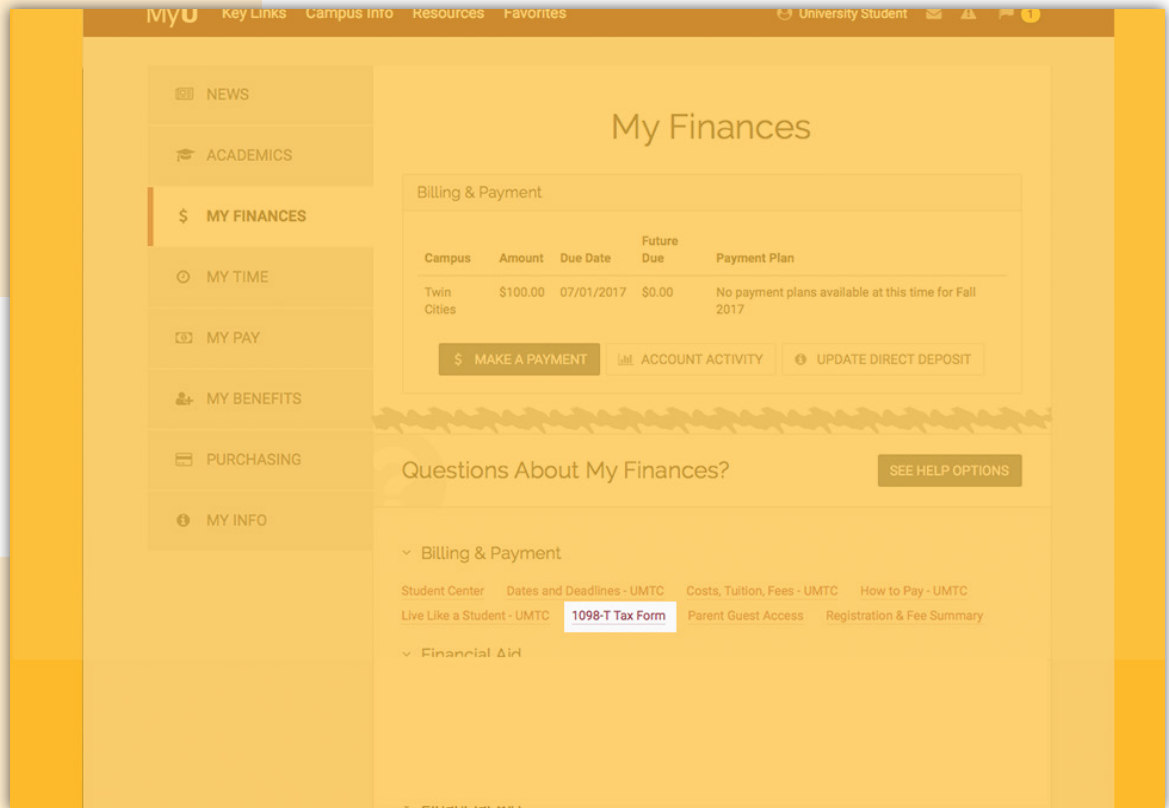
MyU Key Links Campus Info Resources Favorites

University Student 1

NEWS
ACADEMICS
$ MY FINANCES
MY TIME
MY PAY
MY BENEFITS
PURCHASING
MY INFO

My Finances

Billing & Payment

| Campus | Amount | Due Date | Future Due | Payment Plan |
|---|---|---|---|---|
| Twin Cities | \$100.00 | 07/01/2017 | \$0.00 | No payment plans available at this time for Fall 2017 |

$ MAKE A PAYMENT ACCOUNT ACTIVITY UPDATE DIRECT DEPOSIT

Questions About My Finances?

SEE HELP OPTIONS

Billing & Payment

Student Center Dates and Deadlines - UMTC Costs, Tuition, Fees - UMTC How to Pay - UMTC Live Like a Student - UMTC 1098-T Tax Form Parent Guest Access Registration & Fee Summary

Financial Aid